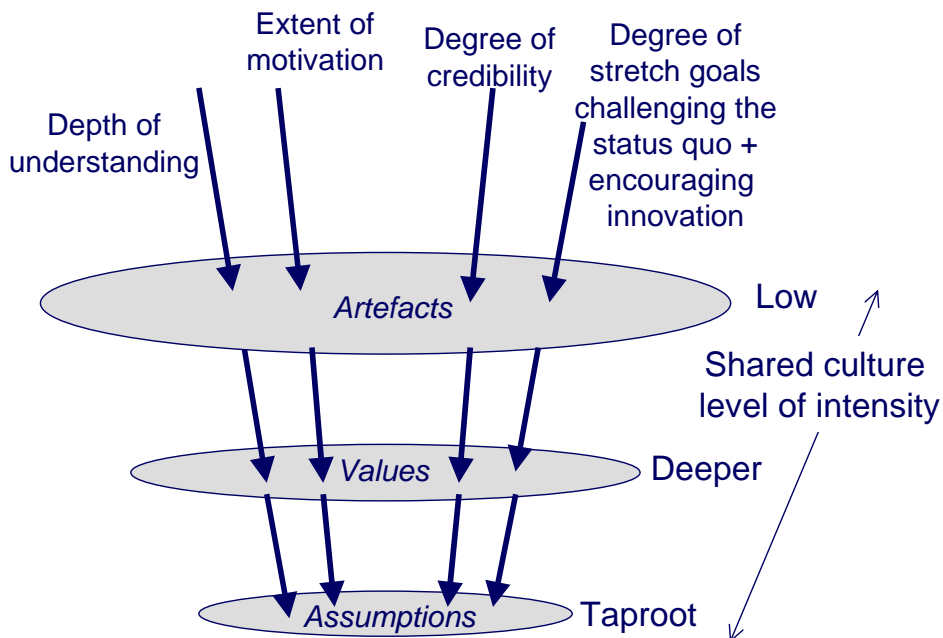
Depth of understanding

Extent of motivation

Degree of credibility

Degree of stretch goals challenging the status quo + encouraging innovation

Artefacts

Low

Shared culture level of intensity

Values

Deeper

Assumptions

Taproot